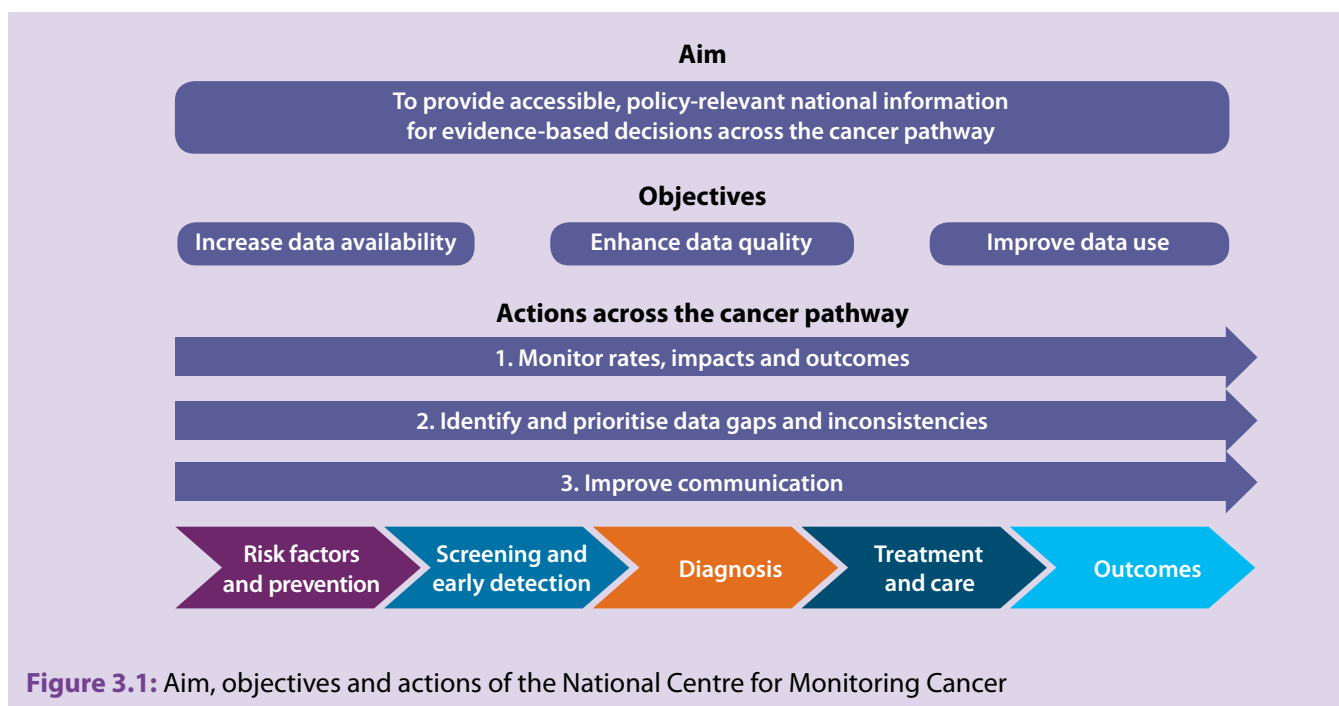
Aim

To provide accessible, policy-relevant national information for evidence-based decisions across the cancer pathway

Objectives

Increase data availability

Enhance data quality

Improve data use

Actions across the cancer pathway

1. Monitor rates, impacts and outcomes

2. Identify and prioritise data gaps and inconsistencies

3. Improve communication

Risk factors and prevention

Screening and early detection

Diagnosis

Treatment and care

Outcomes

Figure 3.1: Aim, objectives and actions of the National Centre for Monitoring Cancer